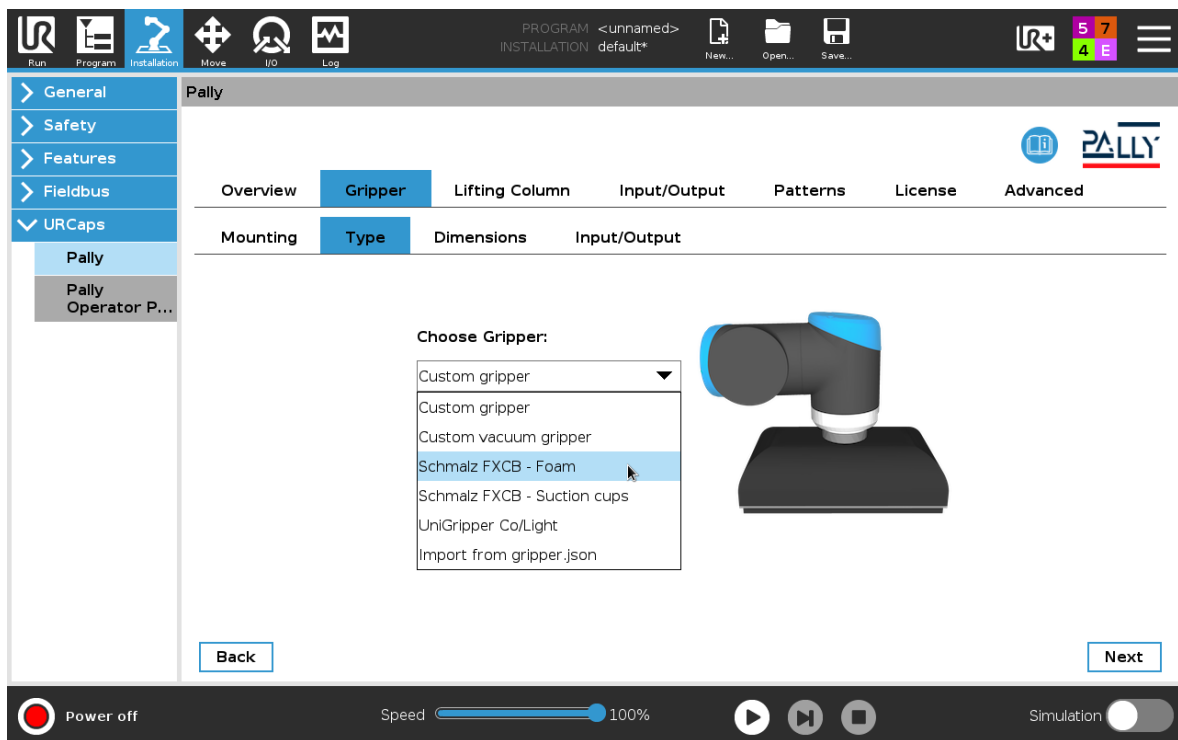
Run Program Installation Move I/O Log

PROGRAM <unnamed>
INSTALLATION default*

New... Open... Save...

5 7
4 E

General
Safety
Features
Fieldbus
URCaps
Pally
Pally Operator P...

Pally

PALLY

Overview Gripper Lifting Column Input/Output Patterns License Advanced

Mounting Type Dimensions Input/Output

Choose Gripper:

Custom gripper

Custom gripper
Custom vacuum gripper
Schmalz FXCB - Foam
Schmalz FXCB - Suction cups
UniGripper Co/Light
Import from gripper.json

Back

Next

Power off

Speed 100%

Simulation